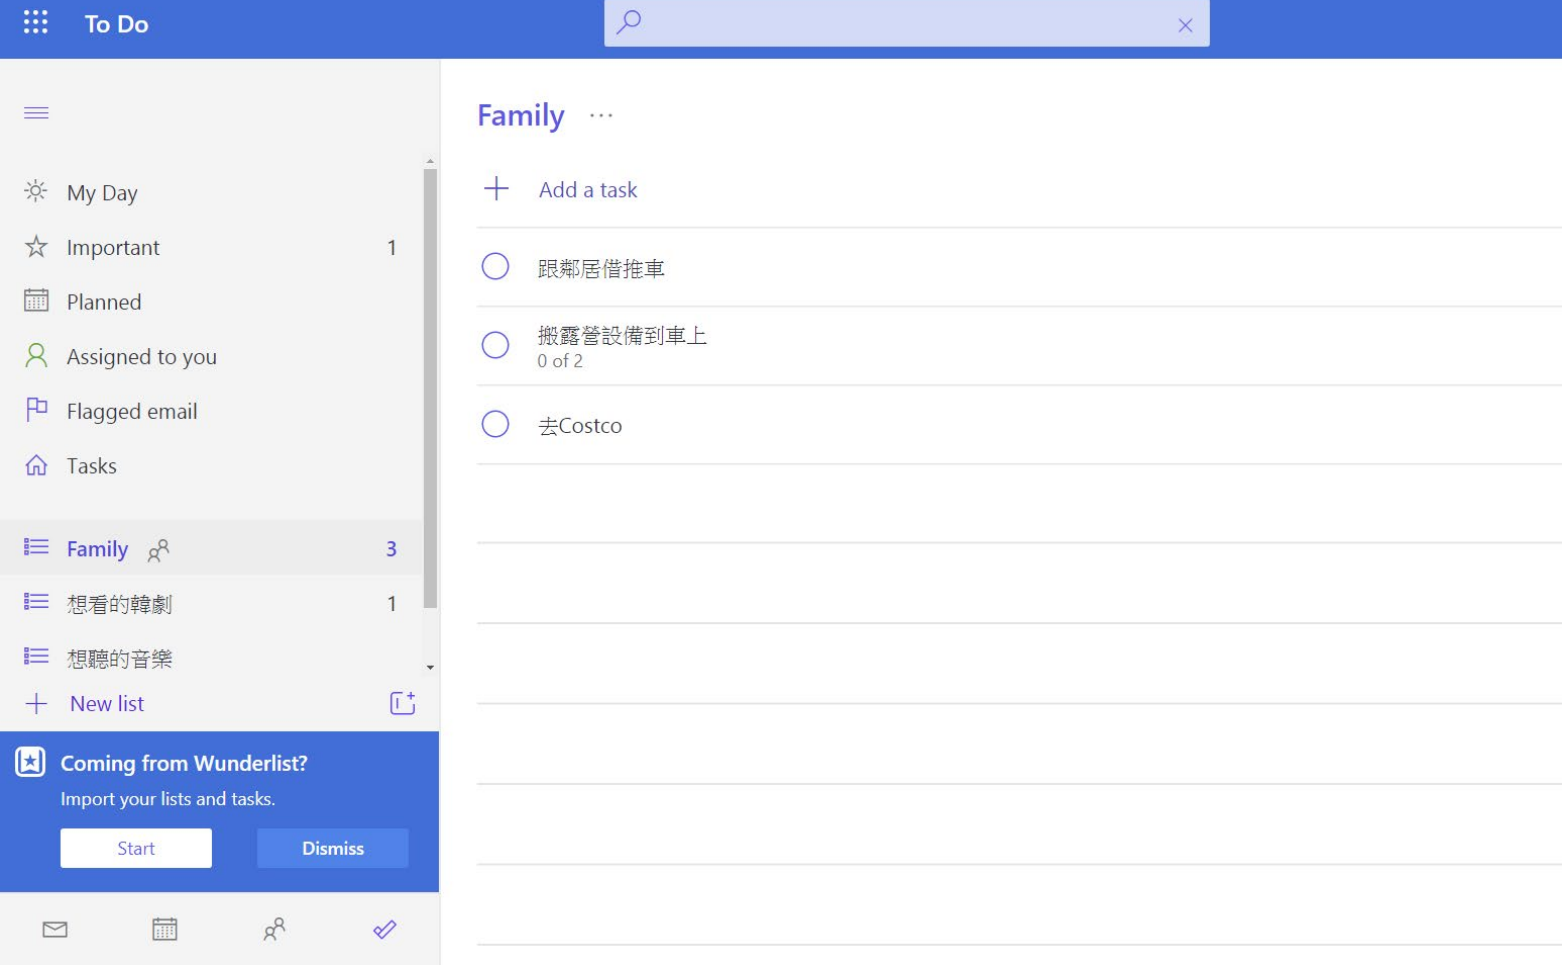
To Do

My Day
Important 1
Planned
Assigned to you
Flagged email
Tasks

Family 3
想看的韓劇 1
想聽的音樂
New list

Coming from Wunderlist?
Import your lists and tasks.
Start
Dismiss

Family ···

Add a task

跟鄰居借推車

搬露營設備到車上
0 of 2

去Costco